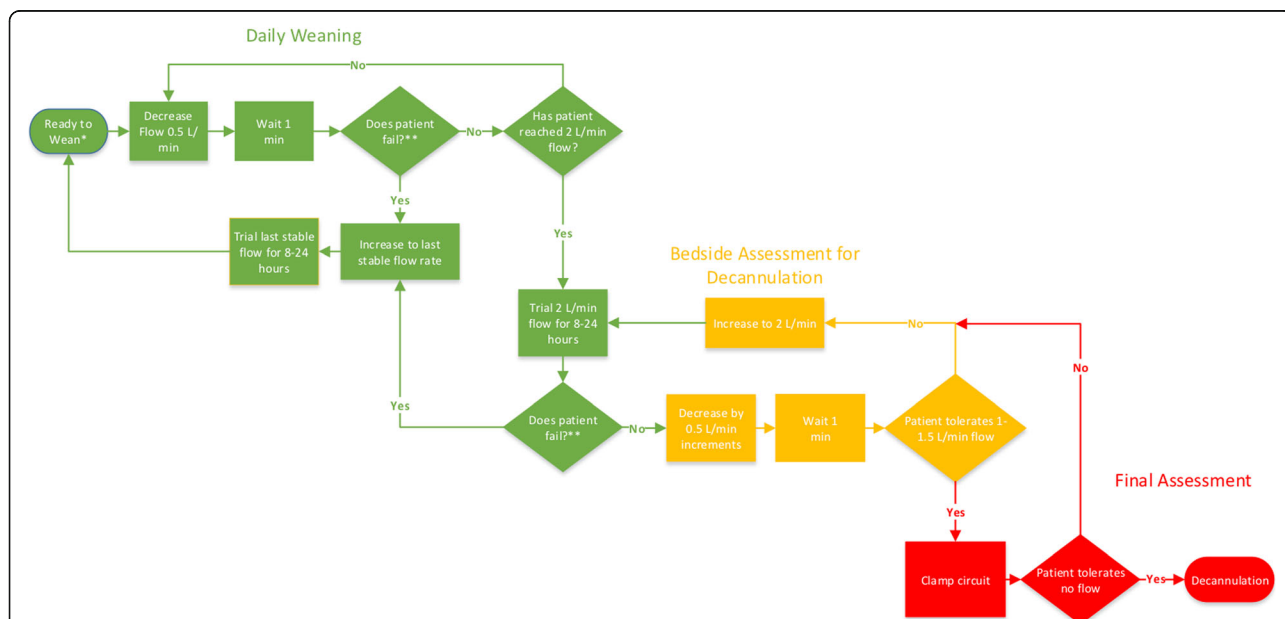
Daily Weaning

Ready to Wean*

Decrease Flow 0.5 L/min

Wait 1 min

Does patient fail?**

No

Has patient reached 2 L/min flow?

No

Yes

Trial last stable flow for 8-24 hours

Increase to last stable flow rate

Yes

Bedside Assessment for Decannulation

Trial 2 L/min flow for 8-24 hours

Increase to 2 L/min

No

No

Yes

Does patient fail?**

No

Decrease by 0.5 L/min increments

Wait 1 min

Patient tolerates 1-1.5 L/min flow

Final Assessment

Yes

Clamp circuit

Patient tolerates no flow

Yes

Decannulation